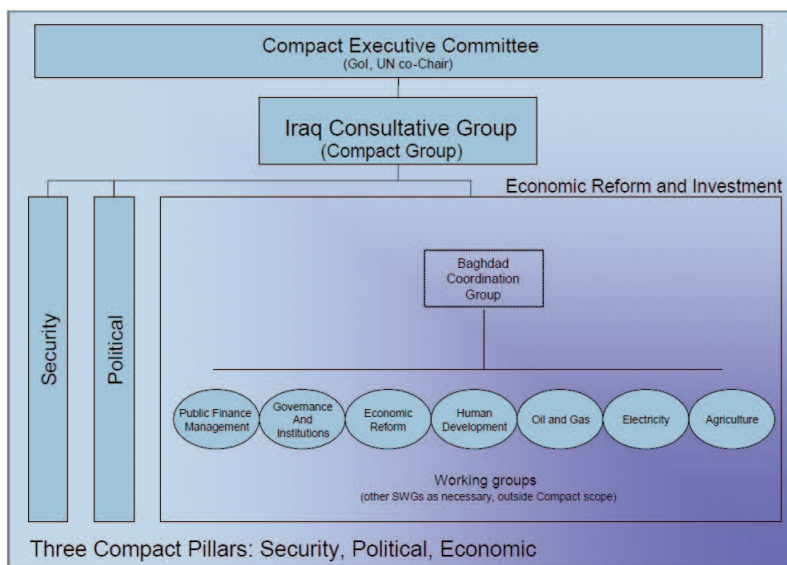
Compact Executive Committee
(GoI, UN co-Chair)

Iraq Consultative Group
(Compact Group)

Economic Reform and Investment

Security

Political

Baghdad Coordination Group

Public Finance Management

Governance And Institutions

Economic Reform

Human Development

Oil and Gas

Electricity

Agriculture

Working groups
(other SWGs as necessary, outside Compact scope)

Three Compact Pillars: Security, Political, Economic